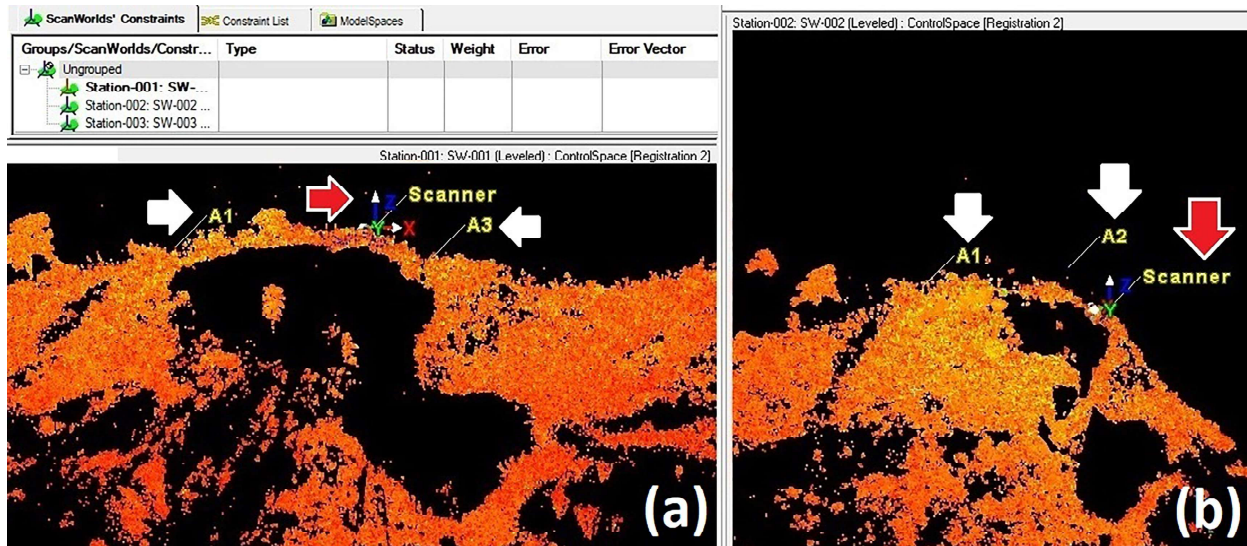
ScanWorlds' Constraints | Constraint List | ModelSpaces

| Groups/ScanWorlds/Constr... | Type | Status | Weight | Error | Error Vector |
|---|---|---|---|---|---|
| Ungrouped | | | | | |
| Station-001: SW-... | | | | | |
| Station-002: SW-002 ... | | | | | |
| Station-003: SW-003 ... | | | | | |

Station-001: SW-001 (Leveled) : ControlSpace [Registration 2]

A1
Scanner
Z
X
Y
A3

(a)

Station-002: SW-002 (Leveled) : ControlSpace [Registration 2]

A1
A2
Scanner
Z
Y

(b)